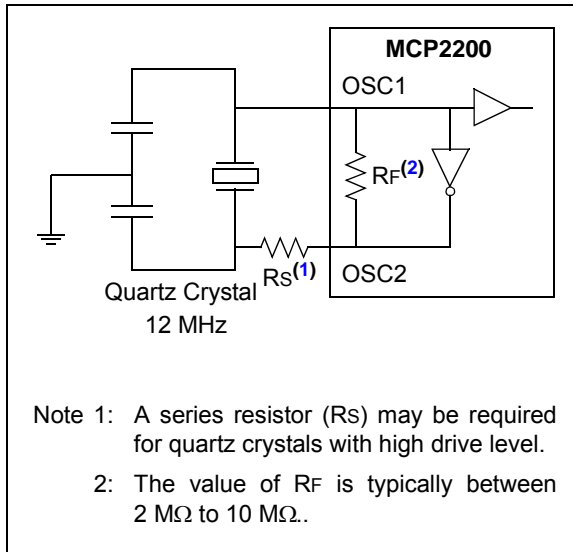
MCP2200

OSC1

RF(2)

RS(1)

OSC2

Quartz Crystal
12 MHz

Note 1: A series resistor (RS) may be required for quartz crystals with high drive level.

2: The value of RF is typically between 2 MΩ to 10 MΩ..